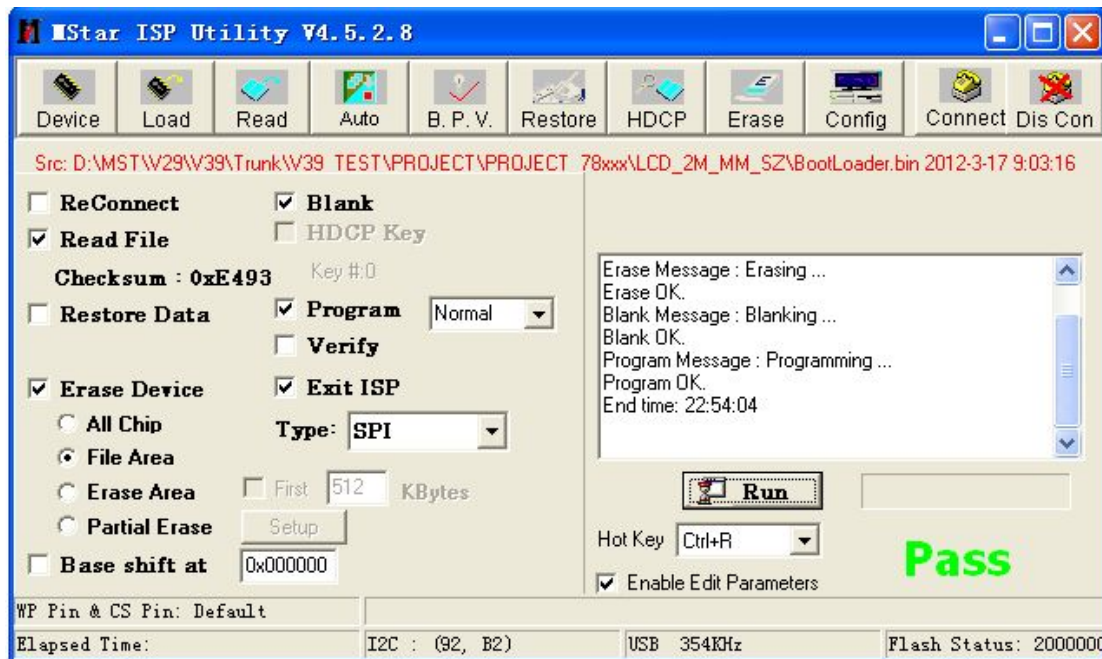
MStar ISP Utility V4.5.2.8

Device Load Read Auto B. P. V. Restore HDCP Erase Config Connect Dis Con

Src: D:\MST\V29\V39\Trunk\V39_TEST\PROJECT\PROJECT_78xxx\LCD_2M_MM_SZ\BootLoader.bin 2012-3-17 9:03:16

ReConnect
Read File
Checksum : 0xE493
Restore Data

Blank
HDCP Key
Key #:0
Program Normal
Verify

Erase Device
All Chip
File Area
Erase Area
Partial Erase
Base shift at 0x000000

Exit ISP
Type: SPI
First 512 KBytes
Setup

Erase Message : Erasing ...
Erase OK.
Blank Message : Blanking ...
Blank OK.
Program Message : Programming ...
Program OK.
End time: 22:54:04

Run

Hot Key Ctrl+R
Enable Edit Parameters

Pass

WP Pin & CS Pin: Default
Elapsed Time: I2C : (92, B2) USB 354KHz Flash Status: 2000000